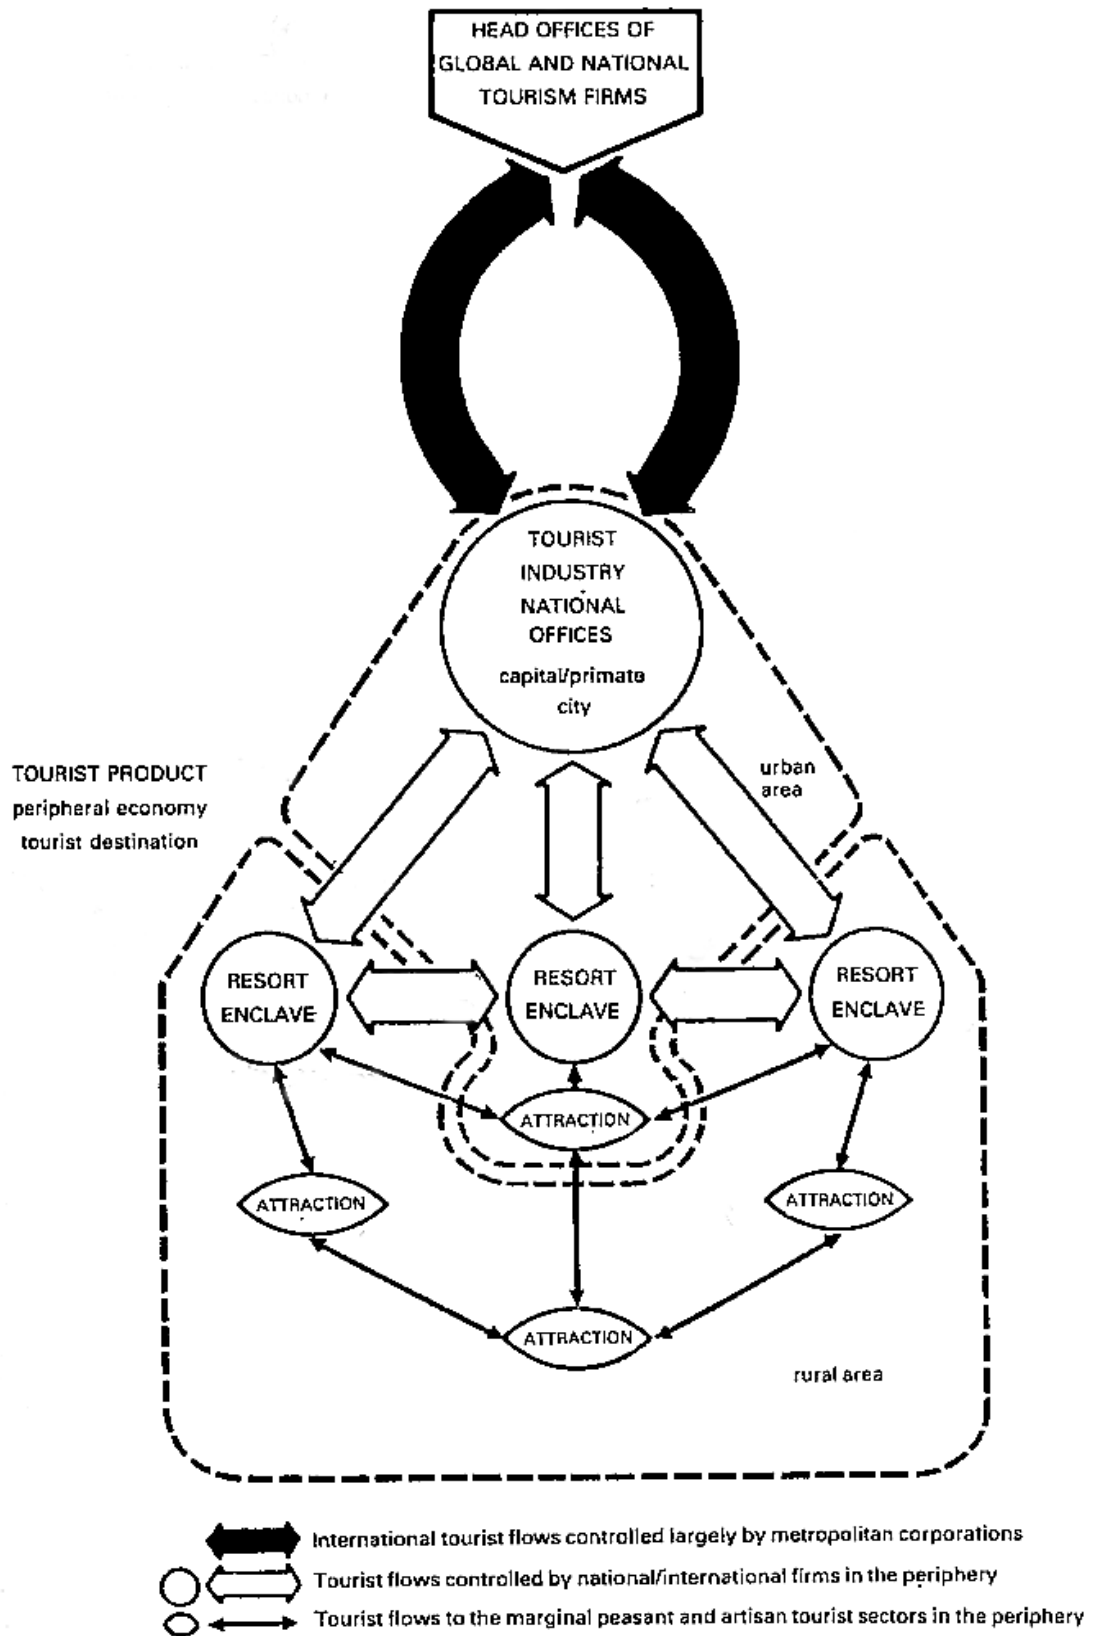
HEAD OFFICES OF GLOBAL AND NATIONAL TOURISM FIRMS

TOURIST INDUSTRY NATIONAL OFFICES
capital/primate city

TOURIST PRODUCT
peripheral economy
tourist destination

urban area

RESORT ENCLAVE

RESORT ENCLAVE

RESORT ENCLAVE

ATTRACTION

ATTRACTION

ATTRACTION

ATTRACTION

rural area

International tourist flows controlled largely by metropolitan corporations
Tourist flows controlled by national/international firms in the periphery
Tourist flows to the marginal peasant and artisan tourist sectors in the periphery